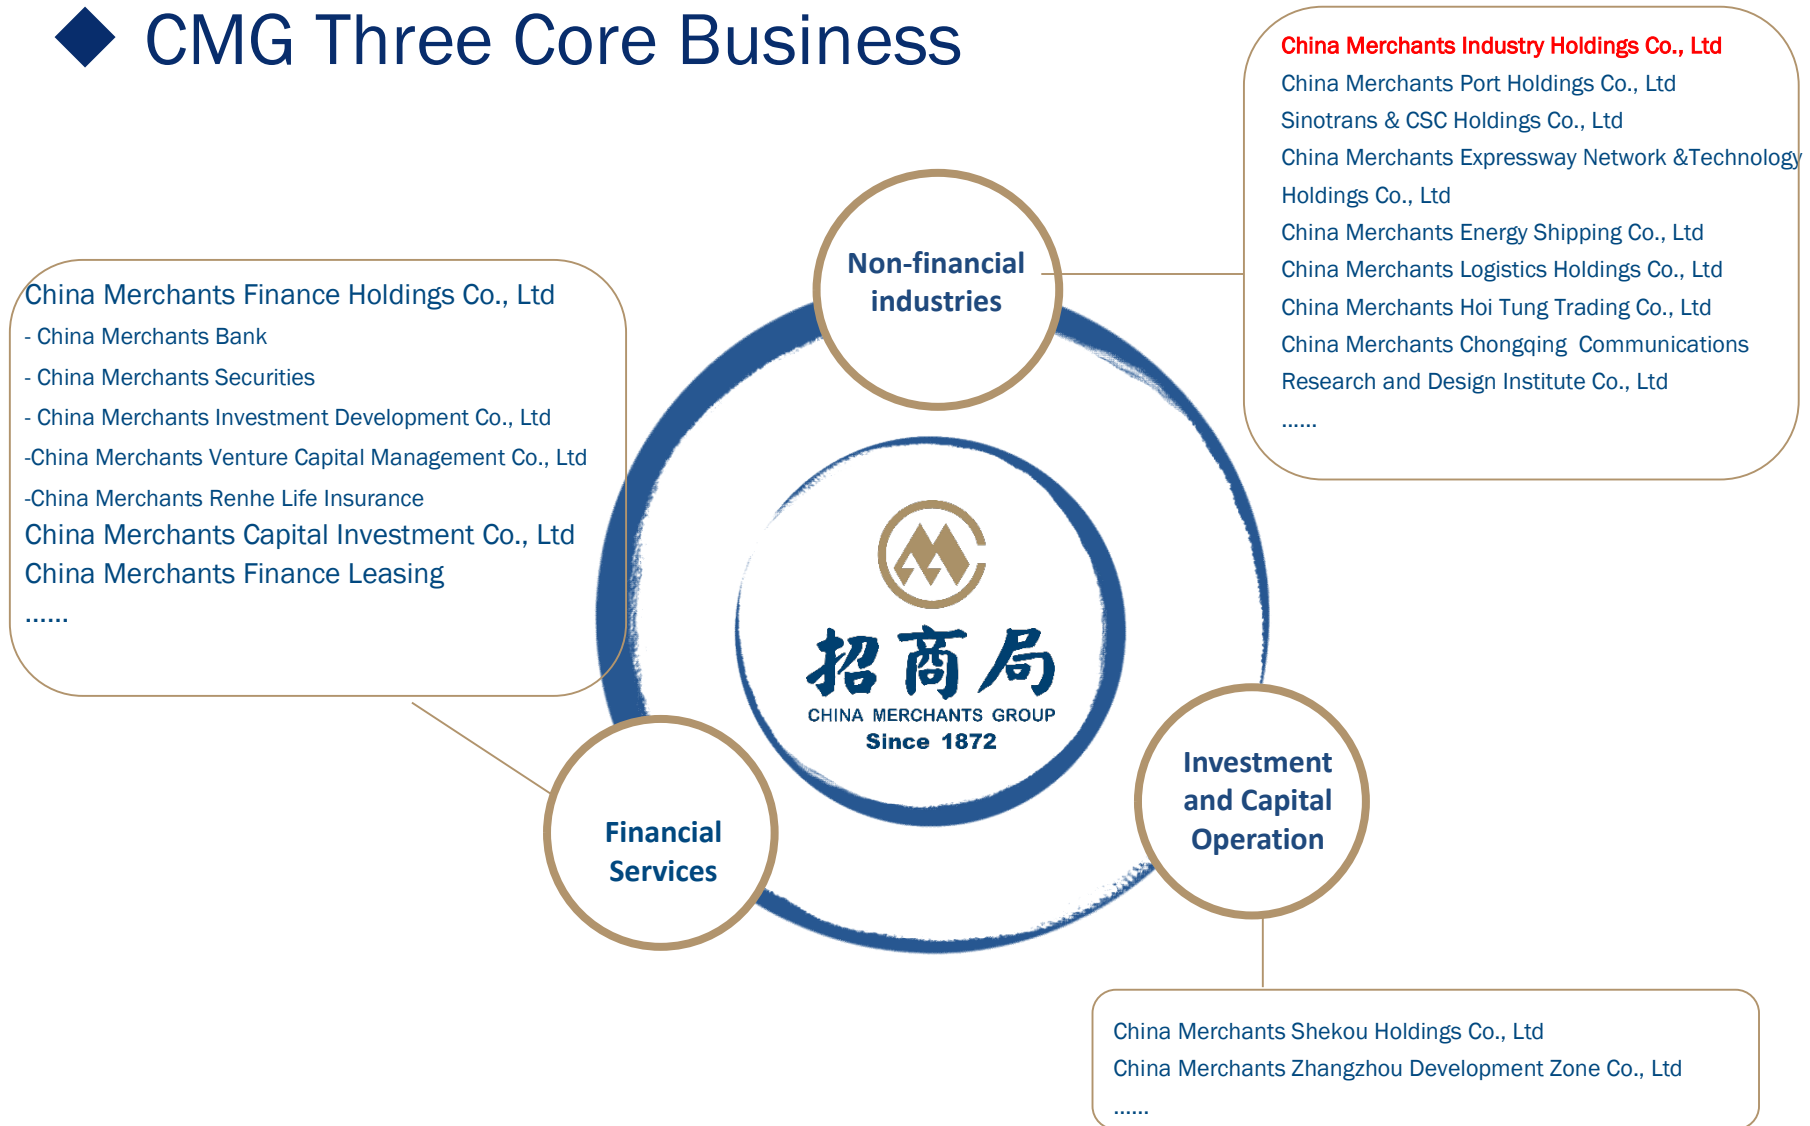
CMG Three Core Business

China Merchants Industry Holdings Co., Ltd
China Merchants Port Holdings Co., Ltd
Sinotrans & CSC Holdings Co., Ltd
China Merchants Expressway Network &Technology Holdings Co., Ltd
China Merchants Energy Shipping Co., Ltd
China Merchants Logistics Holdings Co., Ltd
China Merchants Hoi Tung Trading Co., Ltd
China Merchants Chongqing Communications Research and Design Institute Co., Ltd
......

Non-financial industries

China Merchants Finance Holdings Co., Ltd
- China Merchants Bank
- China Merchants Securities
- China Merchants Investment Development Co., Ltd
-China Merchants Venture Capital Management Co., Ltd
-China Merchants Renhe Life Insurance
China Merchants Capital Investment Co., Ltd
China Merchants Finance Leasing
......

招商局
CHINA MERCHANTS GROUP
Since 1872

Financial Services

Investment and Capital Operation

China Merchants Shekou Holdings Co., Ltd
China Merchants Zhangzhou Development Zone Co., Ltd
......